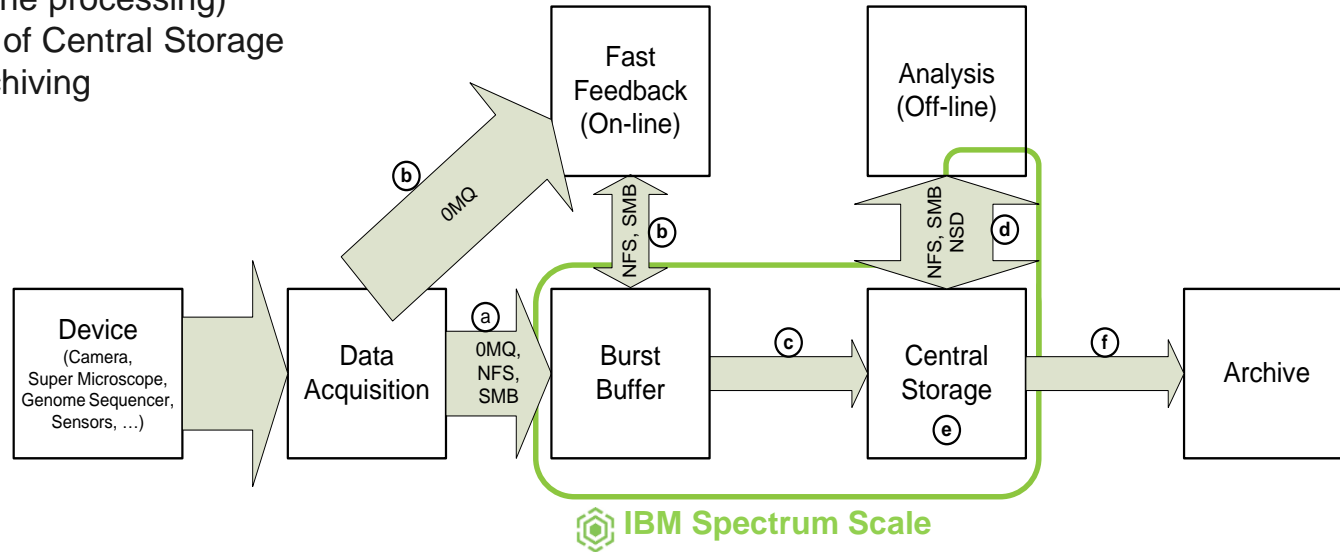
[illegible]ne processing)
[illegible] of Central Storage
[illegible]hiving

Fast Feedback (On-line)

Analysis (Off-line)

b

0MQ

NFS, SMB

b

NFS, SMB NSD

d

Device
(Camera, Super Microscope, Genome Sequencer, Sensors, …)

Data Acquisition

a

0MQ, NFS, SMB

Burst Buffer

c

Central Storage

e

f

Archive

IBM Spectrum Scale